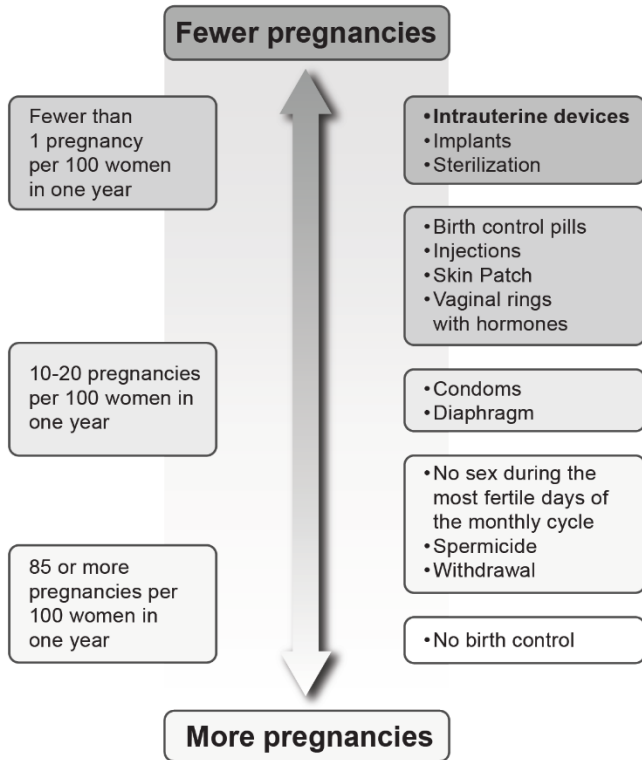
Fewer pregnancies

Fewer than 1 pregnancy per 100 women in one year

• Intrauterine devices
• Implants
• Sterilization

• Birth control pills
• Injections
• Skin Patch
• Vaginal rings with hormones

10-20 pregnancies per 100 women in one year

• Condoms
• Diaphragm

• No sex during the most fertile days of the monthly cycle
• Spermicide
• Withdrawal

85 or more pregnancies per 100 women in one year

• No birth control

More pregnancies